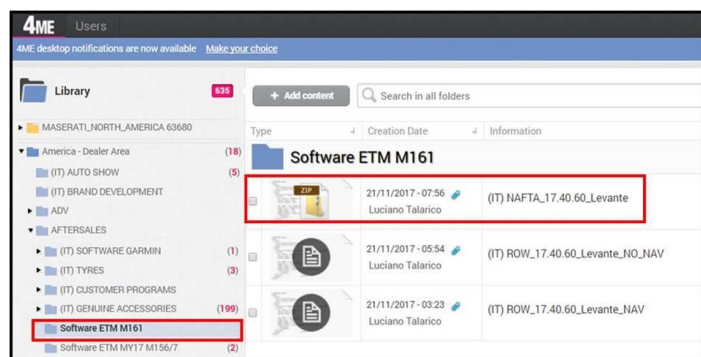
4ME Users

4ME desktop notifications are now available Make your choice

Library 635

MASERATI_NORTH_AMERICA 63680
America - Dealer Area (18)
(IT) AUTO SHOW (5)
(IT) BRAND DEVELOPMENT (1)
ADV
AFTERSALES
(IT) SOFTWARE GARMIN (1)
(IT) TYRES (3)
(IT) CUSTOMER PROGRAMS
(IT) GENUINE ACCESSORIES (199)
Software ETM M161
Software ETM MY17 M156/7 (2)

+ Add content

Search in all folders

| Type | Creation Date | Information |
|---|---|---|
| Software ETM M161 | | |
| ZIP | 21/11/2017 - 07:56 Luciano Talarico | (IT) NAFTA_17.40.60_Levante |
| | 21/11/2017 - 05:54 Luciano Talarico | (IT) ROW_17.40.60_Levante_NO_NAV |
| | 21/11/2017 - 03:23 Luciano Talarico | (IT) ROW_17.40.60_Levante_NAV |